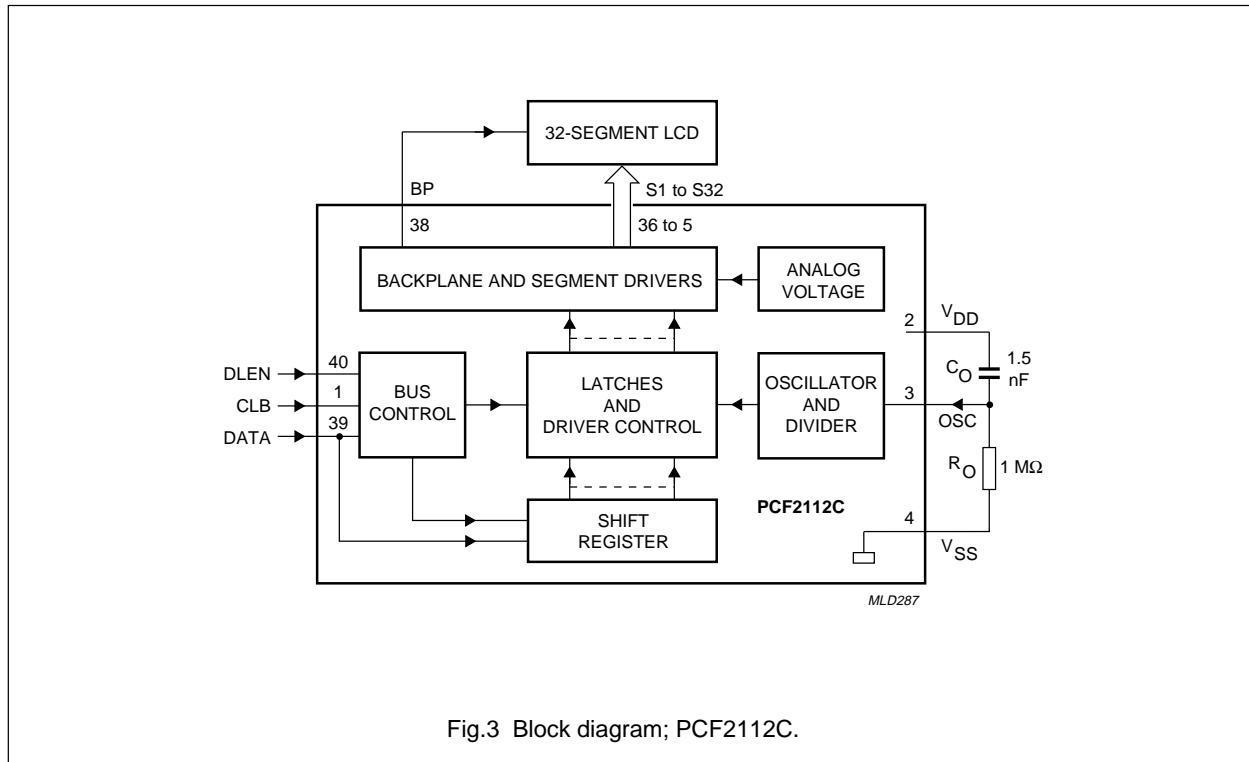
32-SEGMENT LCD

BP

S1 to S32

38

36 to 5

BACKPLANE AND SEGMENT DRIVERS

ANALOG VOLTAGE

2

$V_{DD}$

DLEN

40

1

39

CLB

DATA

BUS CONTROL

LATCHES AND DRIVER CONTROL

OSCILLATOR AND DIVIDER

3

$C_O$

1.5 nF

OSC

$R_O$

1 MΩ

SHIFT REGISTER

PCF2112C

4

$V_{SS}$

MLD287

Fig.3 Block diagram; PCF2112C.